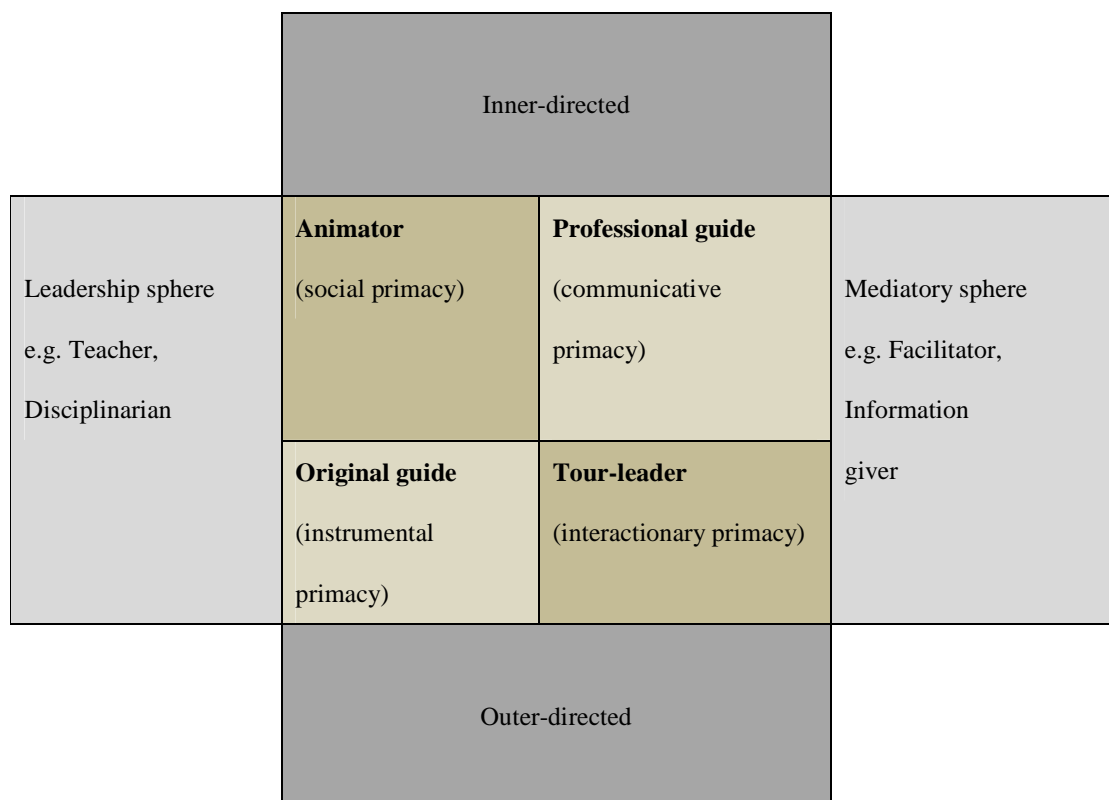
Inner-directed

Leadership sphere
e.g. Teacher, Disciplinarian

**Animator**
(social primacy)

**Professional guide**
(communicative primacy)

**Original guide**
(instrumental primacy)

**Tour-leader**
(interactionary primacy)

Mediatory sphere
e.g. Facilitator, Information giver

Outer-directed